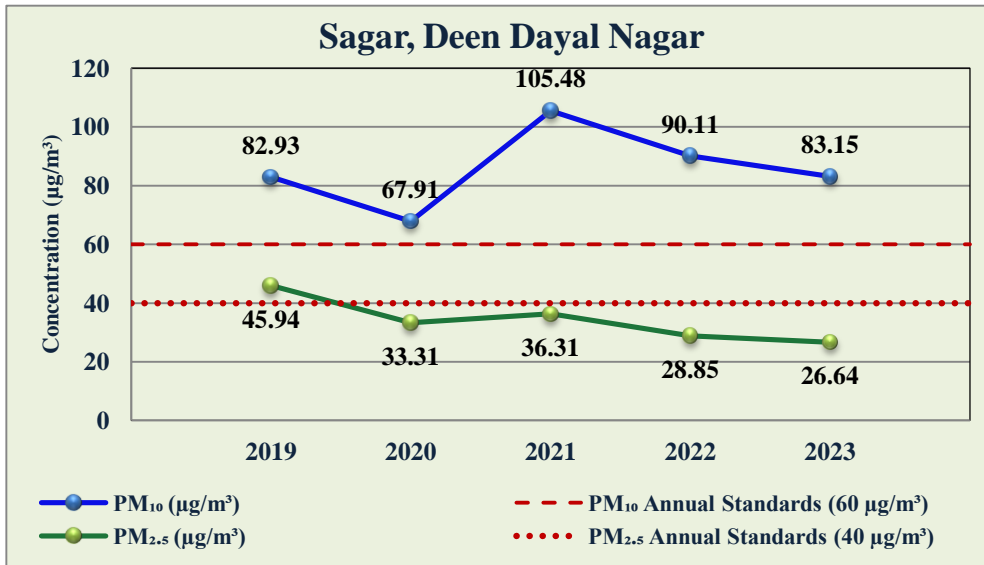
Sagar, Deen Dayal Nagar

Concentration (µg/m³)

120
100
80
60
40
20
0

82.93
67.91
105.48
90.11
83.15

45.94
33.31
36.31
28.85
26.64

2019
2020
2021
2022
2023

$PM_{10}$ (µg/m³)
$PM_{2.5}$ (µg/m³)
$PM_{10}$ Annual Standards (60 µg/m³)
$PM_{2.5}$ Annual Standards (40 µg/m³)